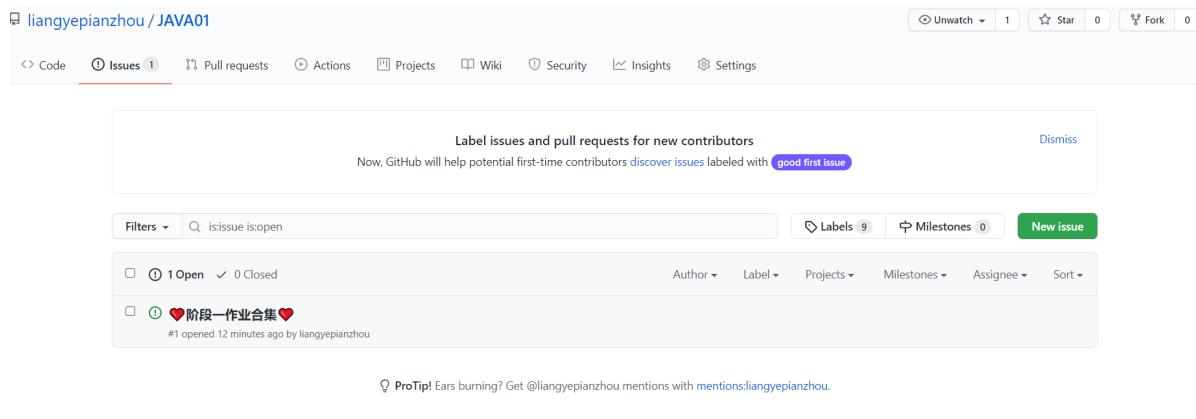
liangyepianzhou / JAVA01

Unwatch 1 Star 0 Fork 0

Code Issues 1 Pull requests Actions Projects Wiki Security Insights Settings

Label issues and pull requests for new contributors

Now, GitHub will help potential first-time contributors discover issues labeled with good first issue

Dismiss

Filters is:issue is:open

Labels 9 Milestones 0 New issue

1 Open 0 Closed

Author Label Projects Milestones Assignee Sort

❤阶段一作业合集❤

#1 opened 12 minutes ago by liangyepianzhou

ProTip! Ears burning? Get @liangyepianzhou mentions with mentions:liangyepianzhou.